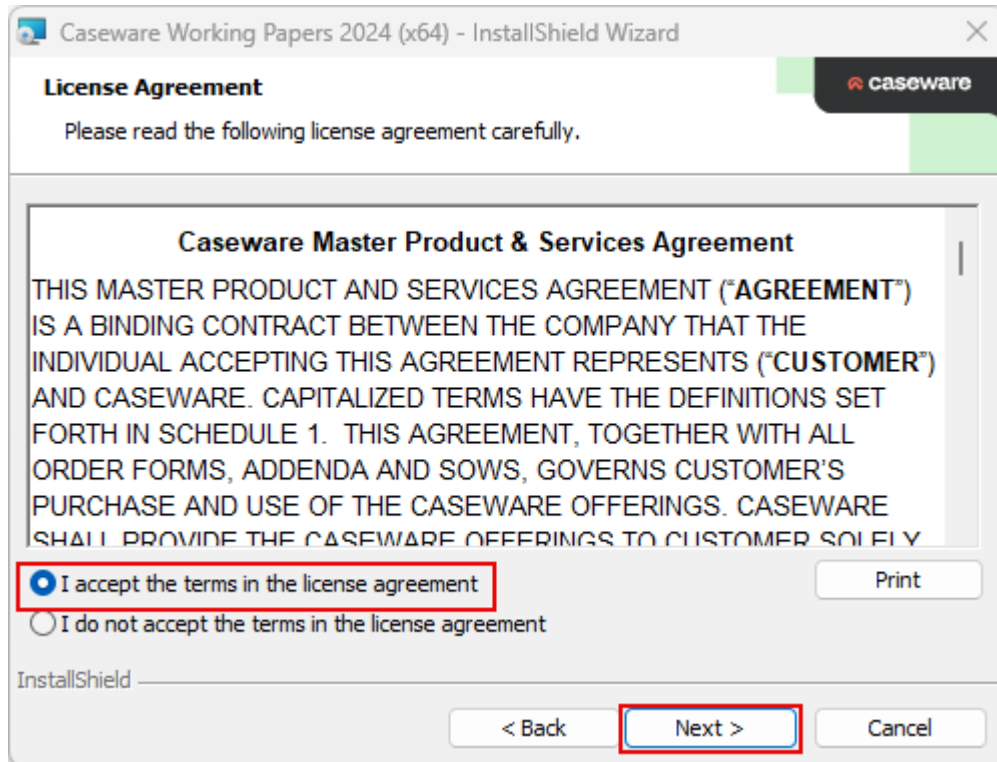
Caseware Working Papers 2024 (x64) - InstallShield Wizard

License Agreement

Please read the following license agreement carefully.

caseware

Caseware Master Product & Services Agreement

THIS MASTER PRODUCT AND SERVICES AGREEMENT ("AGREEMENT") IS A BINDING CONTRACT BETWEEN THE COMPANY THAT THE INDIVIDUAL ACCEPTING THIS AGREEMENT REPRESENTS ("CUSTOMER") AND CASEWARE. CAPITALIZED TERMS HAVE THE DEFINITIONS SET FORTH IN SCHEDULE 1. THIS AGREEMENT, TOGETHER WITH ALL ORDER FORMS, ADDENDA AND SOWS, GOVERNS CUSTOMER'S PURCHASE AND USE OF THE CASEWARE OFFERINGS. CASEWARE SHALL PROVIDE THE CASEWARE OFFERINGS TO CUSTOMER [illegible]

I accept the terms in the license agreement

I do not accept the terms in the license agreement

Print

InstallShield

< Back

Next >

Cancel